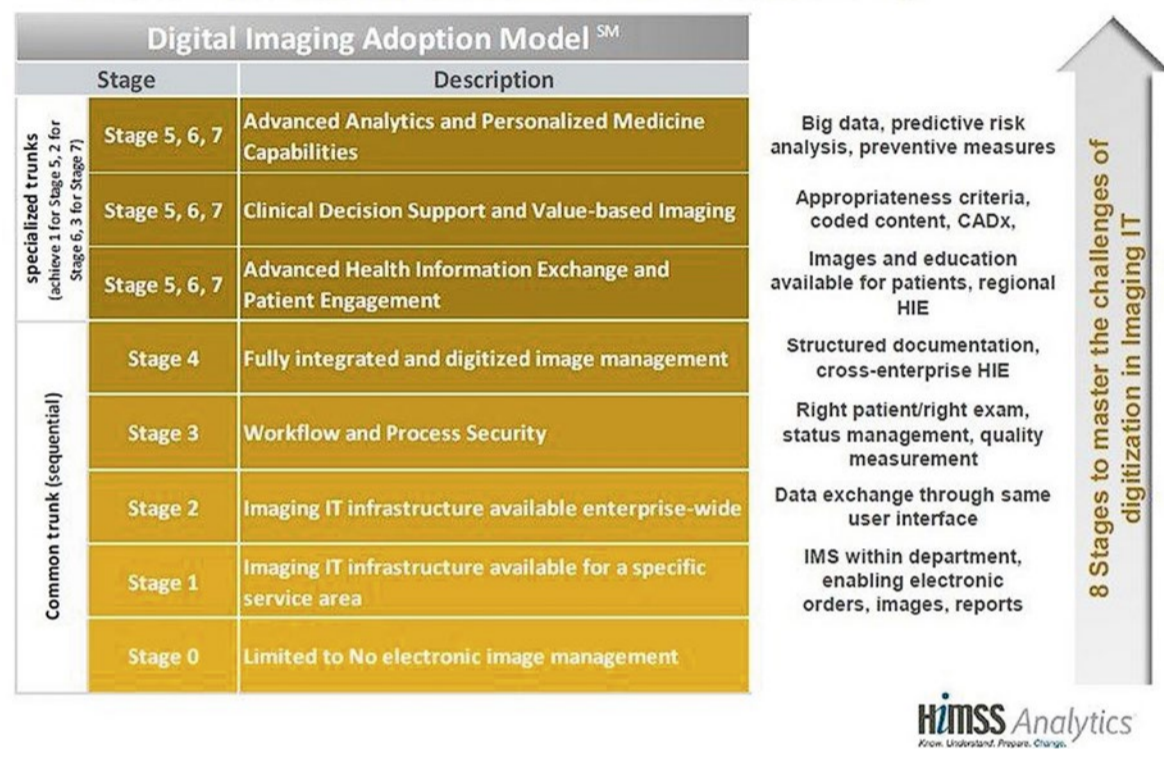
Digital Imaging Adoption Model $^{SM}$

| | Stage | Description | |
|---|---|---|---|
| specialized trunks (achieve 1 for Stage 5, 2 for Stage 6, 3 for Stage 7) | Stage 5, 6, 7 | Advanced Analytics and Personalized Medicine Capabilities | Big data, predictive risk analysis, preventive measures |
| | Stage 5, 6, 7 | Clinical Decision Support and Value-based Imaging | Appropriateness criteria, coded content, CADx, |
| | Stage 5, 6, 7 | Advanced Health Information Exchange and Patient Engagement | Images and education available for patients, regional HIE |
| Common trunk (sequential) | Stage 4 | Fully integrated and digitized image management | Structured documentation, cross-enterprise HIE |
| | Stage 3 | Workflow and Process Security | Right patient/right exam, status management, quality measurement |
| | Stage 2 | Imaging IT infrastructure available enterprise-wide | Data exchange through same user interface |
| | Stage 1 | Imaging IT infrastructure available for a specific service area | IMS within department, enabling electronic orders, images, reports |
| | Stage 0 | Limited to No electronic image management | |

8 Stages to master the challenges of digitization in Imaging IT

HIMSS Analytics
Know. Understand. Prepare. Change.